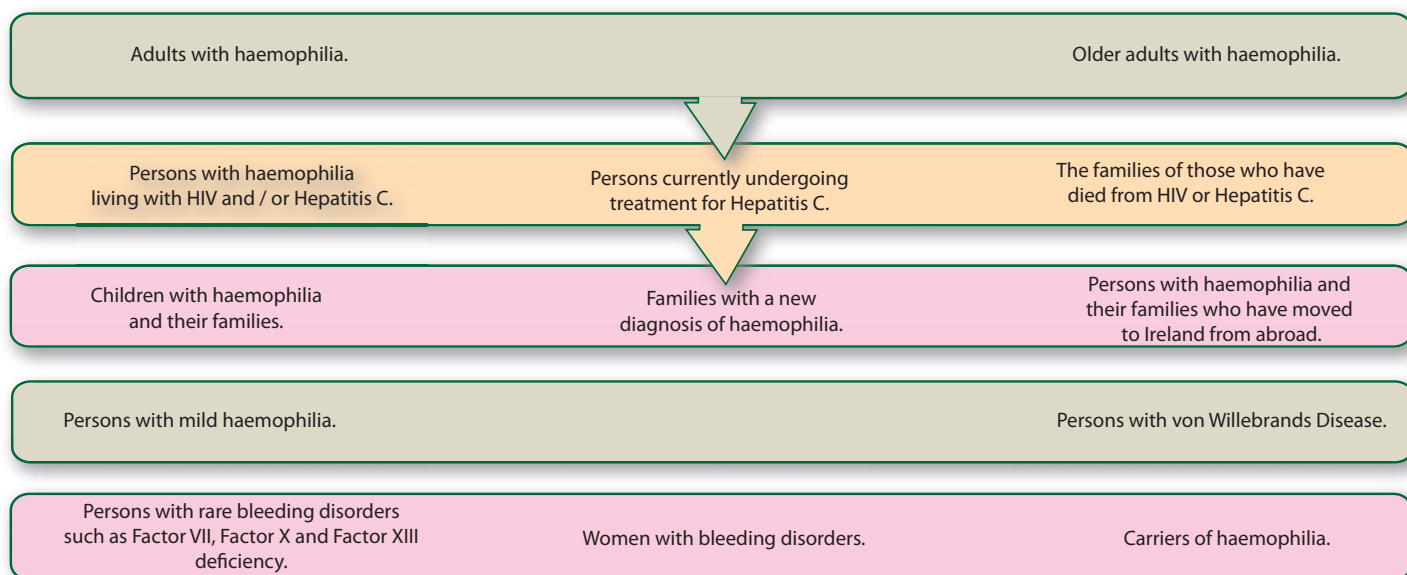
Adults with haemophilia.

Older adults with haemophilia.

Persons with haemophilia living with HIV and / or Hepatitis C.

Persons currently undergoing treatment for Hepatitis C.

The families of those who have died from HIV or Hepatitis C.

Children with haemophilia and their families.

Families with a new diagnosis of haemophilia.

Persons with haemophilia and their families who have moved to Ireland from abroad.

Persons with mild haemophilia.

Persons with von Willebrands Disease.

Persons with rare bleeding disorders such as Factor VII, Factor X and Factor XIII deficiency.

Women with bleeding disorders.

Carriers of haemophilia.